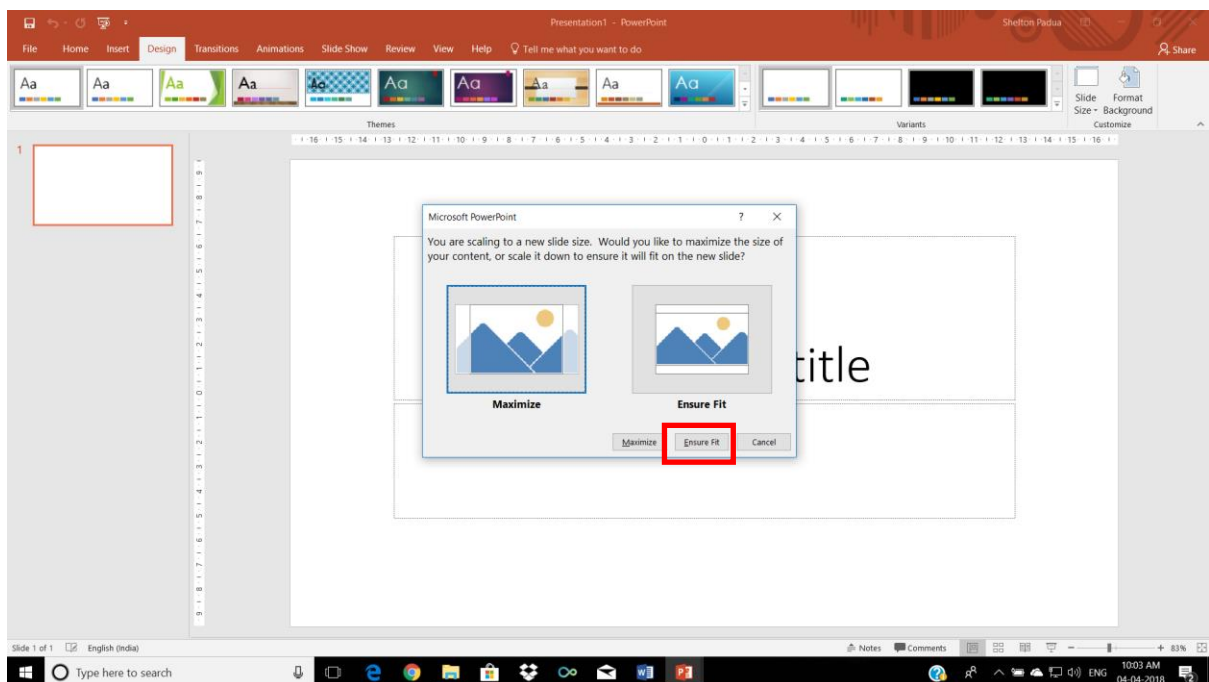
Presentation1 - PowerPoint

Shelton Padua

File Home Insert Design Transitions Animations Slide Show Review View Help Tell me what you want to do

Share

Aa Aa Aa Aa Aa Aa Aa Aa Aa Aa

Themes

Variants

Slide Size Format Background

Customize

1

Microsoft PowerPoint

?

You are scaling to a new slide size. Would you like to maximize the size of your content, or scale it down to ensure it will fit on the new slide?

Maximize

Ensure Fit

Maximize Ensure Fit Cancel

title

Slide 1 of 1 English (India)

Notes Comments

83%

Type here to search

ENG 10:03 AM 04-04-2018